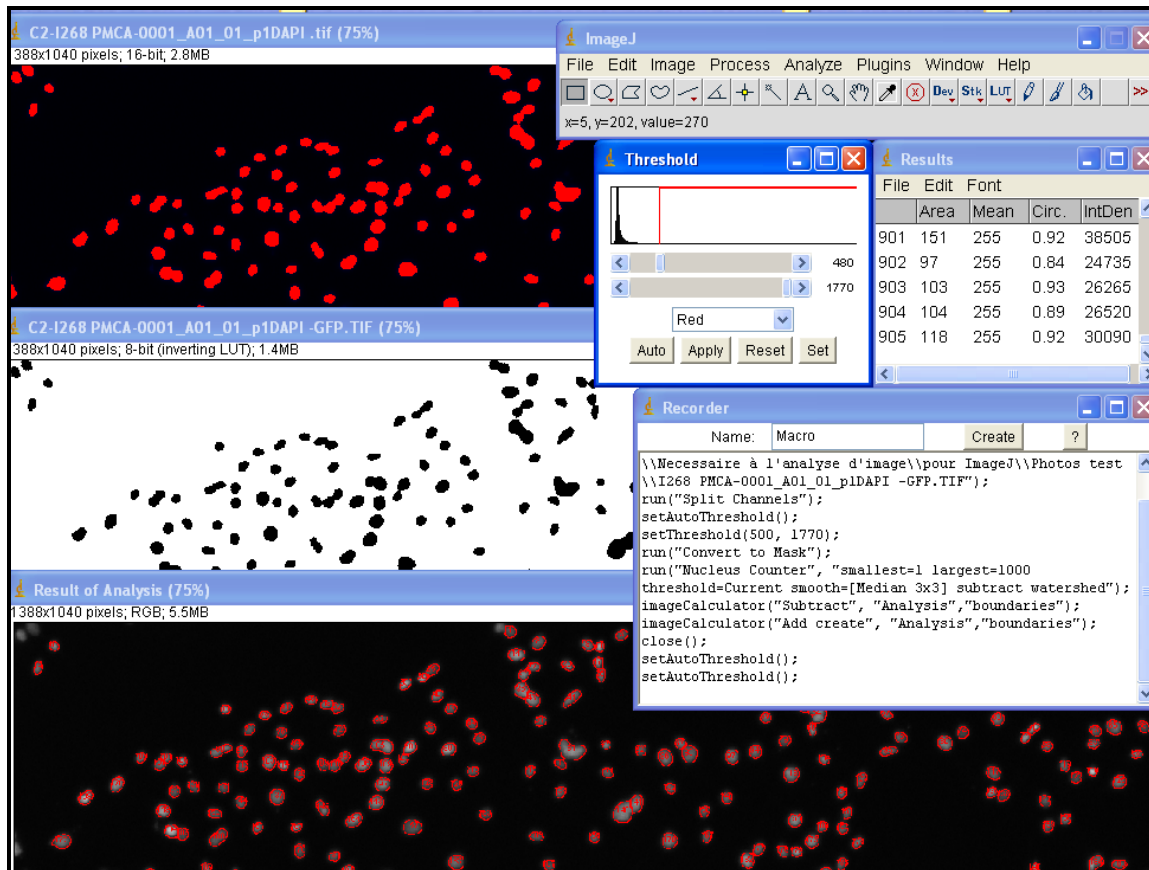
C2-I268 PMCA-0001_A01_01_p1DAPI .tif (75%)
388x1040 pixels; 16-bit; 2.8MB

ImageJ
File Edit Image Process Analyze Plugins Window Help
Dev Stk LUT >>
x=5, y=202, value=270

Threshold
480
1770
Red
Auto Apply Reset Set

Results
File Edit Font

| | Area | Mean | Circ. | IntDen |
|---|---|---|---|---|
| 901 | 151 | 255 | 0.92 | 38505 |
| 902 | 97 | 255 | 0.84 | 24735 |
| 903 | 103 | 255 | 0.93 | 26265 |
| 904 | 104 | 255 | 0.89 | 26520 |
| 905 | 118 | 255 | 0.92 | 30090 |

C2-I268 PMCA-0001_A01_01_p1DAPI -GFP.TIF (75%)
388x1040 pixels; 8-bit (inverting LUT); 1.4MB

Recorder
Name: Macro Create ?
\\Necessaire à l'analyse d'image\\pour ImageJ\\Photos test \\I268 PMCA-0001_A01_01_p1DAPI -GFP.TIF");
run("Split Channels");
setAutoThreshold();
setThreshold(500, 1770);
run("Convert to Mask");
run("Nucleus Counter", "smallest=1 largest=1000 threshold=Current smooth=[Median 3x3] subtract watershed");
imageCalculator("Subtract", "Analysis","boundaries");
imageCalculator("Add create", "Analysis","boundaries");
close();
setAutoThreshold();
setAutoThreshold();

Result of Analysis (75%)
1388x1040 pixels; RGB; 5.5MB